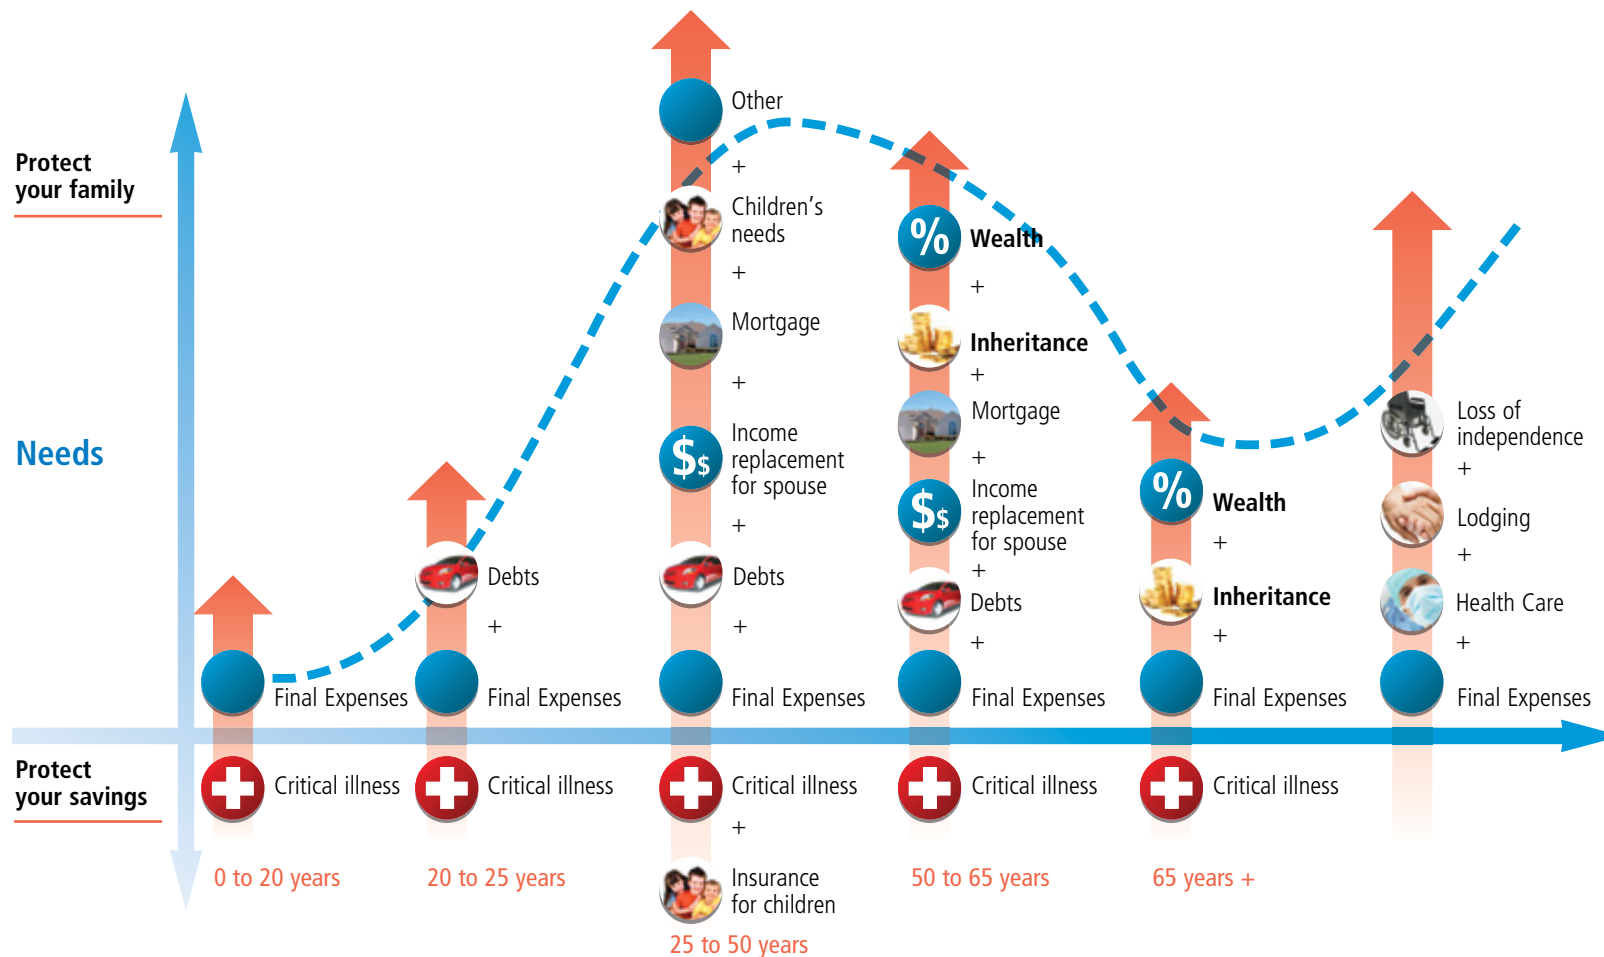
Protect your family

Needs

Protect your savings

Final Expenses

Critical illness

0 to 20 years

Debts

+

Final Expenses

Critical illness

20 to 25 years

Other

+

Children's needs

+

Mortgage

+

Income replacement for spouse

+

Debts

+

Final Expenses

Critical illness

+

Insurance for children

25 to 50 years

Wealth

+

Inheritance

+

Mortgage

+

Income replacement for spouse

+

Debts

+

Final Expenses

Critical illness

50 to 65 years

Wealth

+

Inheritance

+

Final Expenses

Critical illness

65 years +

Loss of independence

+

Lodging

+

Health Care

+

Final Expenses